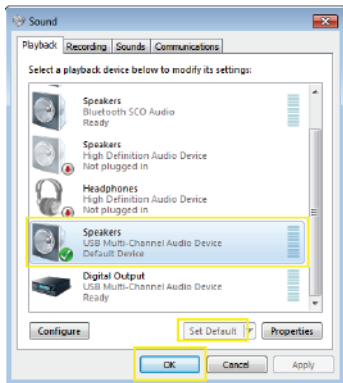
Sound

Playback Recording Sounds Communications

Select a playback device below to modify its settings:

Speakers
Bluetooth SCO Audio
Ready

Speakers
High Definition Audio Device
Not plugged in

Headphones
High Definition Audio Device
Not plugged in

Speakers
USB Multi-Channel Audio Device
Default Device

Digital Output
USB Multi-Channel Audio Device
Ready

Configure

Set Default

Properties

OK

Cancel

Apply